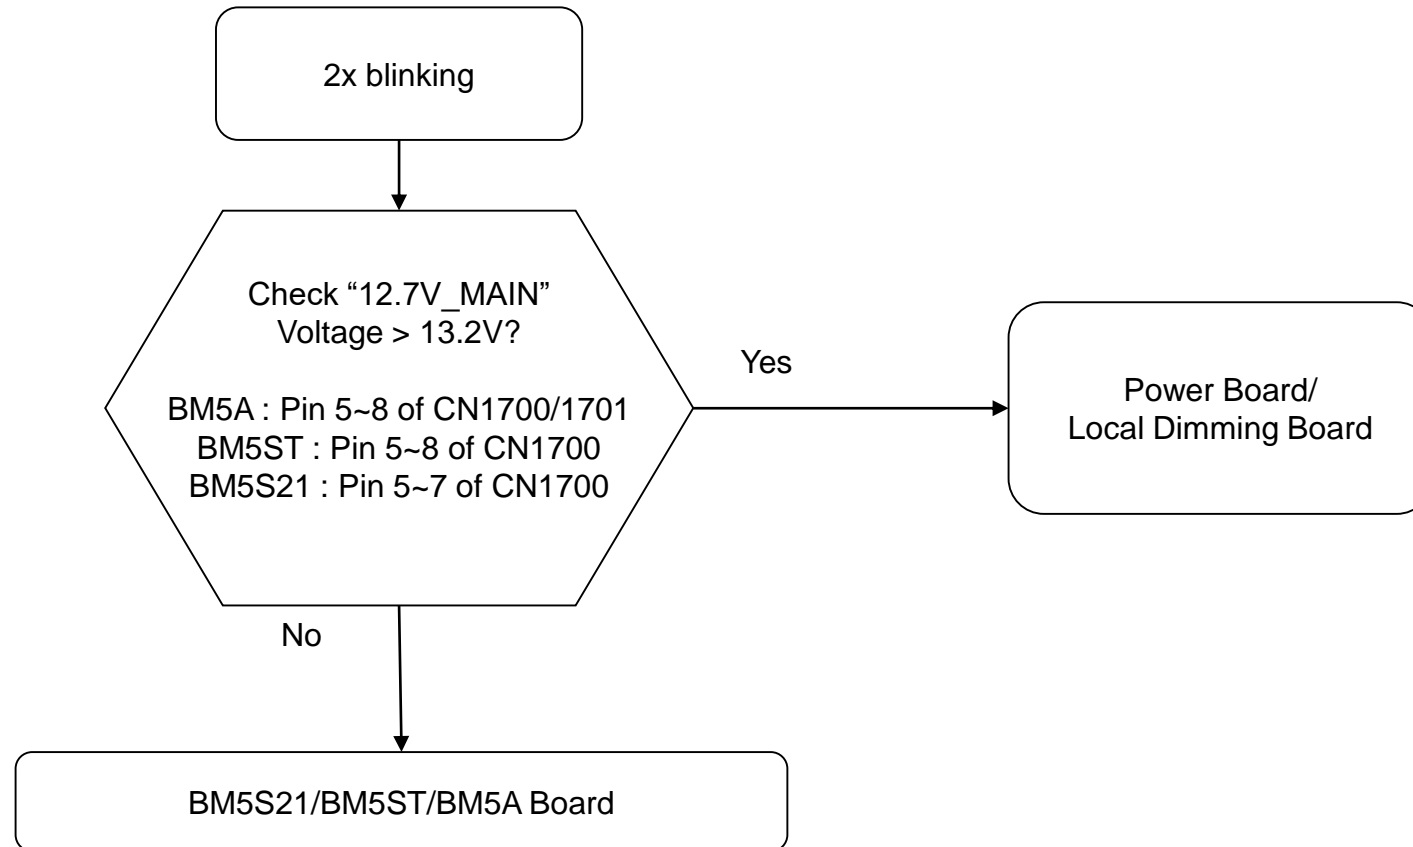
2x blinking

Check “12.7V_MAIN”
Voltage > 13.2V?

BM5A : Pin 5~8 of CN1700/1701
BM5ST : Pin 5~8 of CN1700
BM5S21 : Pin 5~7 of CN1700

Yes

Power Board/
Local Dimming Board

No

BM5S21/BM5ST/BM5A Board